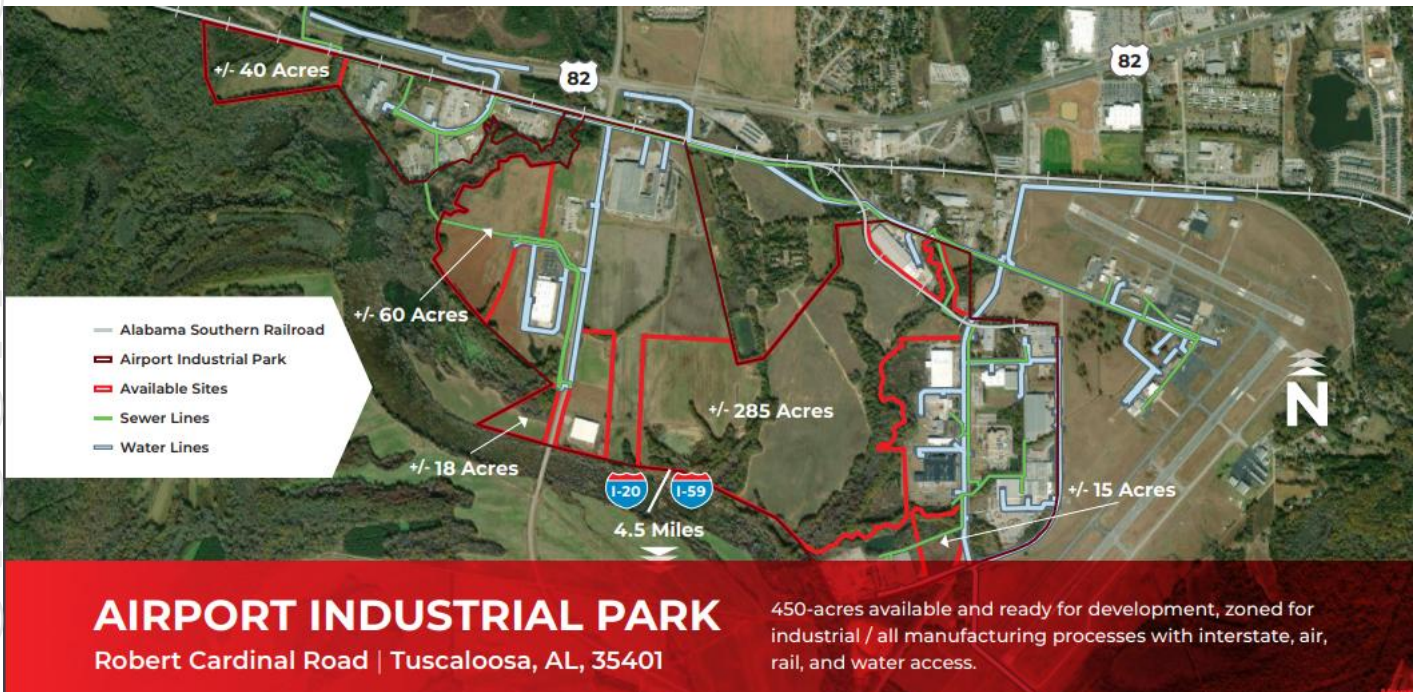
+/- 40 Acres

82

82

Alabama Southern Railroad
Airport Industrial Park
Available Sites
Sewer Lines
Water Lines

+/- 60 Acres

+/- 285 Acres

+/- 18 Acres

I-20

I-59

4.5 Miles

+/- 15 Acres

N

AIRPORT INDUSTRIAL PARK
Robert Cardinal Road | Tuscaloosa, AL, 35401

450-acres available and ready for development, zoned for industrial / all manufacturing processes with interstate, air, rail, and water access.